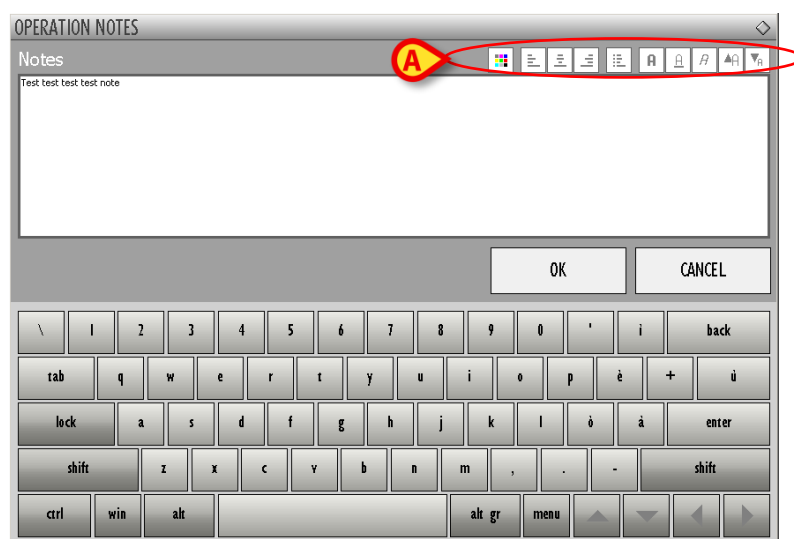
OPERATION NOTES

Notes

A

Test test test test note

OK

CANCEL

\ 1 2 3 4 5 6 7 8 9 0 ' ì back

tab q w e r t y u i o p è + ù

lock a s d f g h j k l ò à enter

shift z x c v b n m , . - shift

ctrl win alt alt gr menu